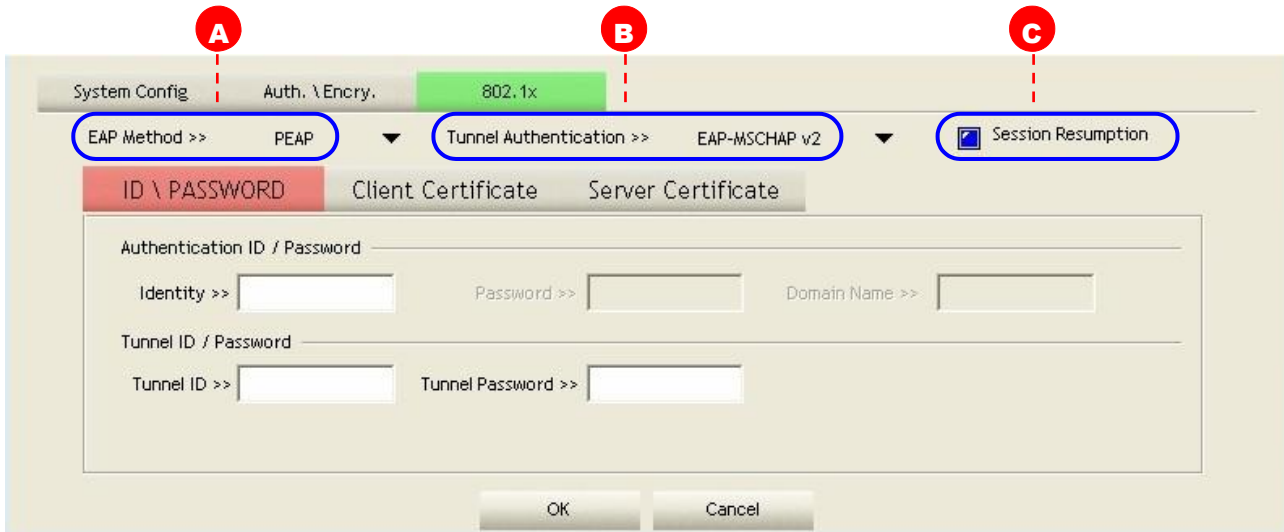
A
B
C

System Config
Auth. \ Encry.
802.1x

EAP Method >> PEAP
Tunnel Authentication >> EAP-MSCHAP v2
Session Resumption

ID \ PASSWORD
Client Certificate
Server Certificate

Authentication ID / Password
Identity >>
Password >>
Domain Name >>

Tunnel ID / Password
Tunnel ID >>
Tunnel Password >>

OK
Cancel